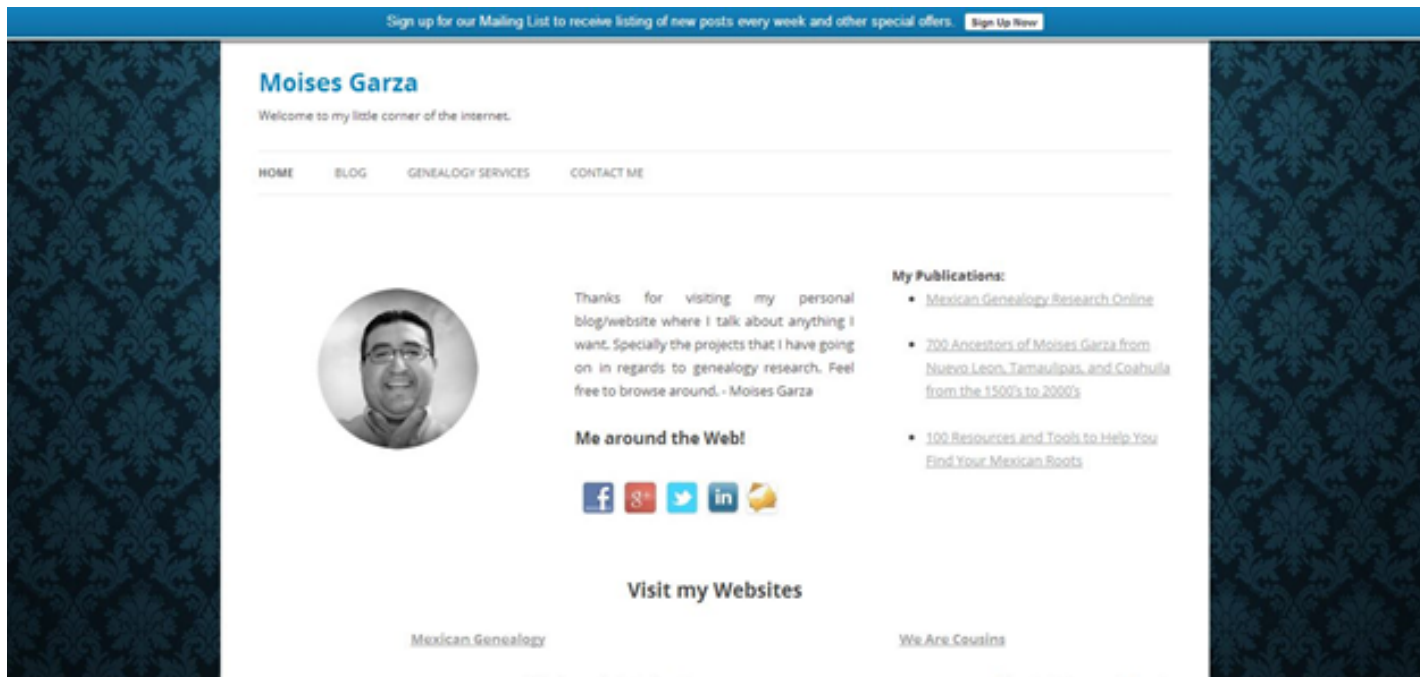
Sign up for our Mailing List to receive listing of new posts every week and other special offers. Sign Up Now

Moises Garza

Welcome to my little corner of the internet.

HOME BLOG GENEALOGY SERVICES CONTACT ME

Thanks for visiting my personal blog/website where I talk about anything I want. Specially the projects that I have going on in regards to genealogy research. Feel free to browse around. - Moises Garza

Me around the Web!

My Publications:

- Mexican Genealogy Research Online
- 700 Ancestors of Moises Garza from Nuevo Leon, Tamaulipas, and Coahuila from the 1500's to 2000's
- 100 Resources and Tools to Help You Find Your Mexican Roots

Visit my Websites

Mexican Genealogy

We Are Cousins